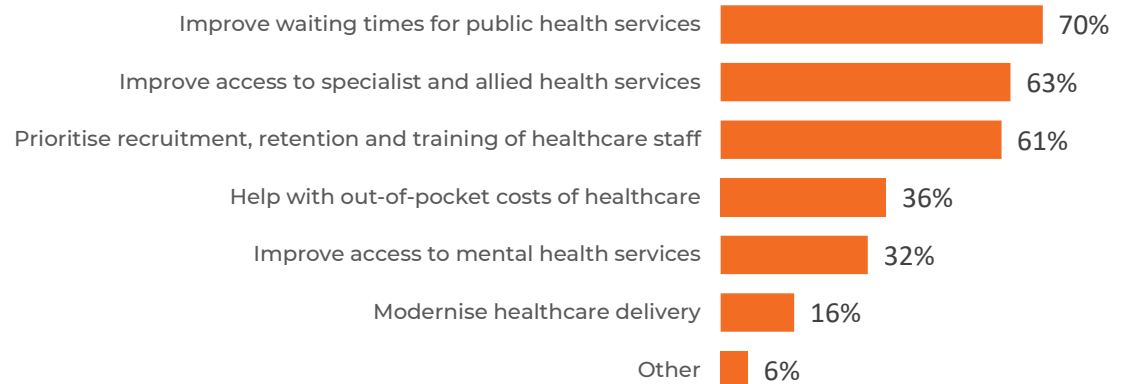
Improve waiting times for public health services 70%

Improve access to specialist and allied health services 63%

Prioritise recruitment, retention and training of healthcare staff 61%

Help with out-of-pocket costs of healthcare 36%

Improve access to mental health services 32%

Modernise healthcare delivery 16%

Other 6%